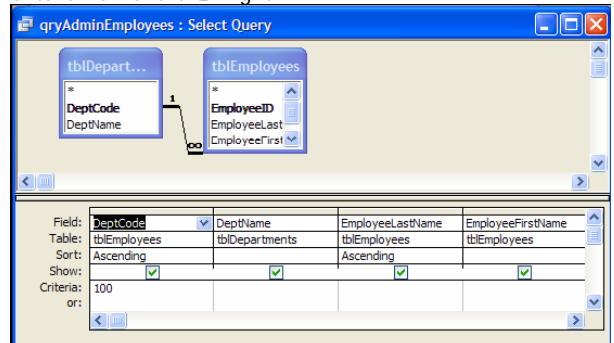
qryAdminEmployees : Select Query

tblDepart...
*
DeptCode
DeptName

tblEmployees
*
EmployeeID
EmployeeLast
EmployeeFirst

1
∞

| Field: | DeptCode | DeptName | EmployeeLastName | EmployeeFirstName |
|---|---|---|---|---|
| Table: | tblEmployees | tblDepartments | tblEmployees | tblEmployees |
| Sort: | Ascending | | Ascending | |
| Show: | ✓ | ✓ | ✓ | ✓ |
| Criteria: | 100 | | | |
| or: | | | | |